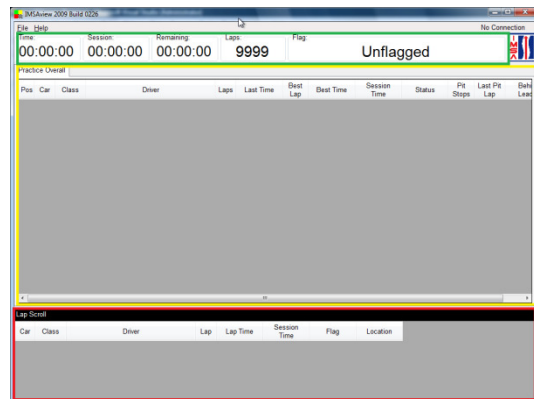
IMSAview 2009 Build 0226

File Help

No Connection

Time: 00:00:00

Session: 00:00:00

Remaining: 00:00:00

Laps: 9999

Flag: Unflagged

Practice Overall

| Pos | Car | Class | Driver | Laps | Last Time | Best Lap | Best Time | Session Time | Status | Pit Stops | Last Pit Lap | Behi Lea |
|---|---|---|---|---|---|---|---|---|---|---|---|---|

Lap Scroll

| Car | Class | Driver | Lap | Lap Time | Session Time | Flag | Location |
|---|---|---|---|---|---|---|---|